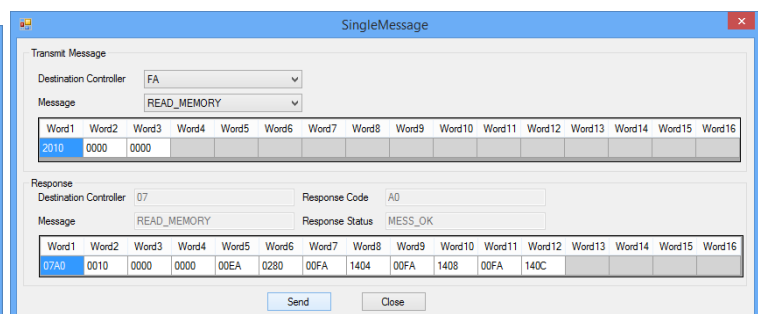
SingleMessage

Transmit Message

Destination Controller FA

Message READ_MEMORY

| Word1 | Word2 | Word3 | Word4 | Word5 | Word6 | Word7 | Word8 | Word9 | Word10 | Word11 | Word12 | Word13 | Word14 | Word15 | Word16 |
|---|---|---|---|---|---|---|---|---|---|---|---|---|---|---|---|
| 2010 | 0000 | 0000 | | | | | | | | | | | | | |

Response

Destination Controller 07

Response Code A0

Message READ_MEMORY

Response Status MESS_OK

| Word1 | Word2 | Word3 | Word4 | Word5 | Word6 | Word7 | Word8 | Word9 | Word10 | Word11 | Word12 | Word13 | Word14 | Word15 | Word16 |
|---|---|---|---|---|---|---|---|---|---|---|---|---|---|---|---|
| 07A0 | 0010 | 0000 | 0000 | 00EA | 0280 | 00FA | 1404 | 00FA | 1408 | 00FA | 140C | | | | |

Send

Close